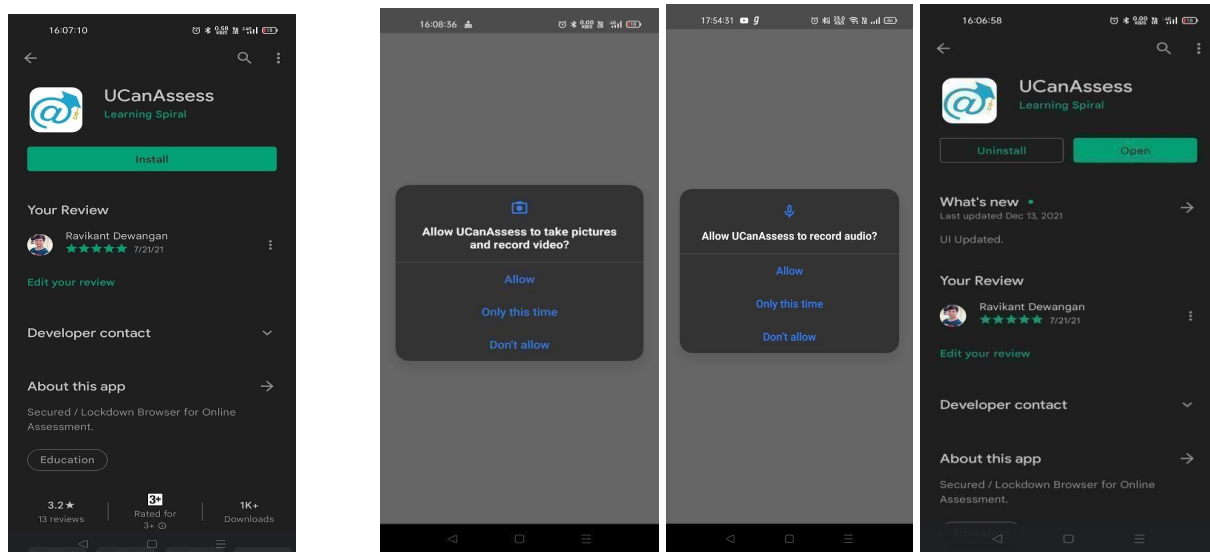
16:07:10

UCanAssess
Learning Spiral

Install

Your Review

Ravikant Dewangan
★★★★★ 7/21/21

Edit your review

Developer contact

About this app

Secured / Lockdown Browser for Online Assessment.

Education

3.2★
13 reviews

3+
Rated for 3+

1K+
Downloads

16:08:36

Allow UCanAssess to take pictures and record video?

Allow

Only this time

Don't allow

17:54:31

Allow UCanAssess to record audio?

Allow

Only this time

Don't allow

16:06:58

UCanAssess
Learning Spiral

Uninstall

Open

What's new •
Last updated Dec 13, 2021

UI Updated.

Your Review

Ravikant Dewangan
★★★★★ 7/21/21

Edit your review

Developer contact

About this app

Secured / Lockdown Browser for Online Assessment.